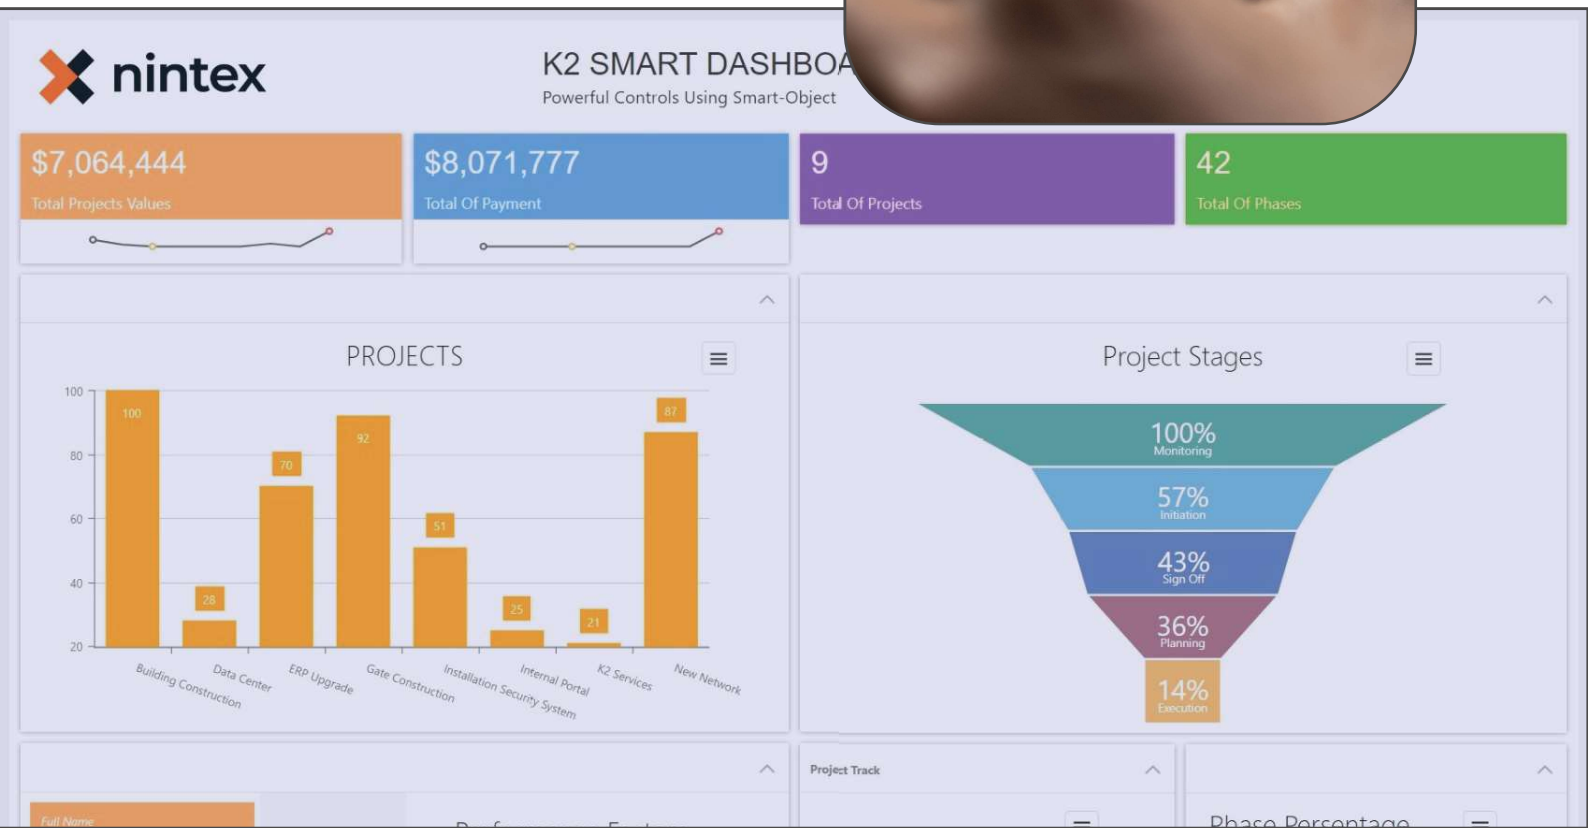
nintex

K2 SMART DASHBOA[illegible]
Powerful Controls Using Smart-Object

$7,064,444
Total Projects Values

$8,071,777
Total Of Payment

9
Total Of Projects

42
Total Of Phases

PROJECTS

100
80
60
40
20

100
28
70
92
51
25
21
87

Building Construction
Data Center
ERP Upgrade
Gate Construction
Installation Security System
Internal Portal
K2 Services
New Network

Project Stages

100%
Monitoring
57%
Initiation
43%
Sign Off
36%
Planning
14%
Execution

Project Track

Full Name

Phase Percentage